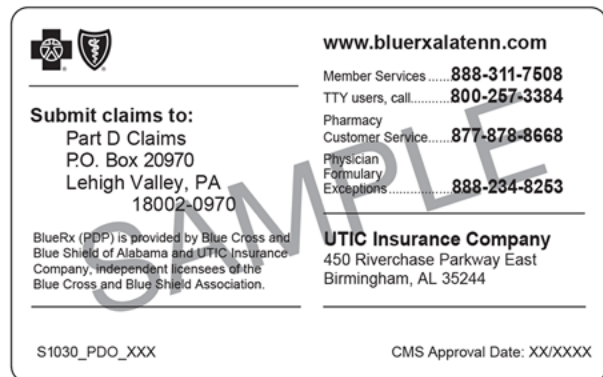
®

www.bluerxalatenn.com

Member Services.......888-311-7508
TTY users, call...........800-257-3384
Pharmacy Customer Service.......877-878-8668
Physician Formulary Exceptions..................888-234-8253

Submit claims to:
Part D Claims
P.O. Box 20970
Lehigh Valley, PA
18002-0970

SAMPLE

BlueRx (PDP) is provided by Blue Cross and Blue Shield of Alabama and UTIC Insurance Company, independent licensees of the Blue Cross and Blue Shield Association.

UTIC Insurance Company
450 Riverchase Parkway East
Birmingham, AL 35244

S1030_PDO_XXX

CMS Approval Date: XX/XXXX